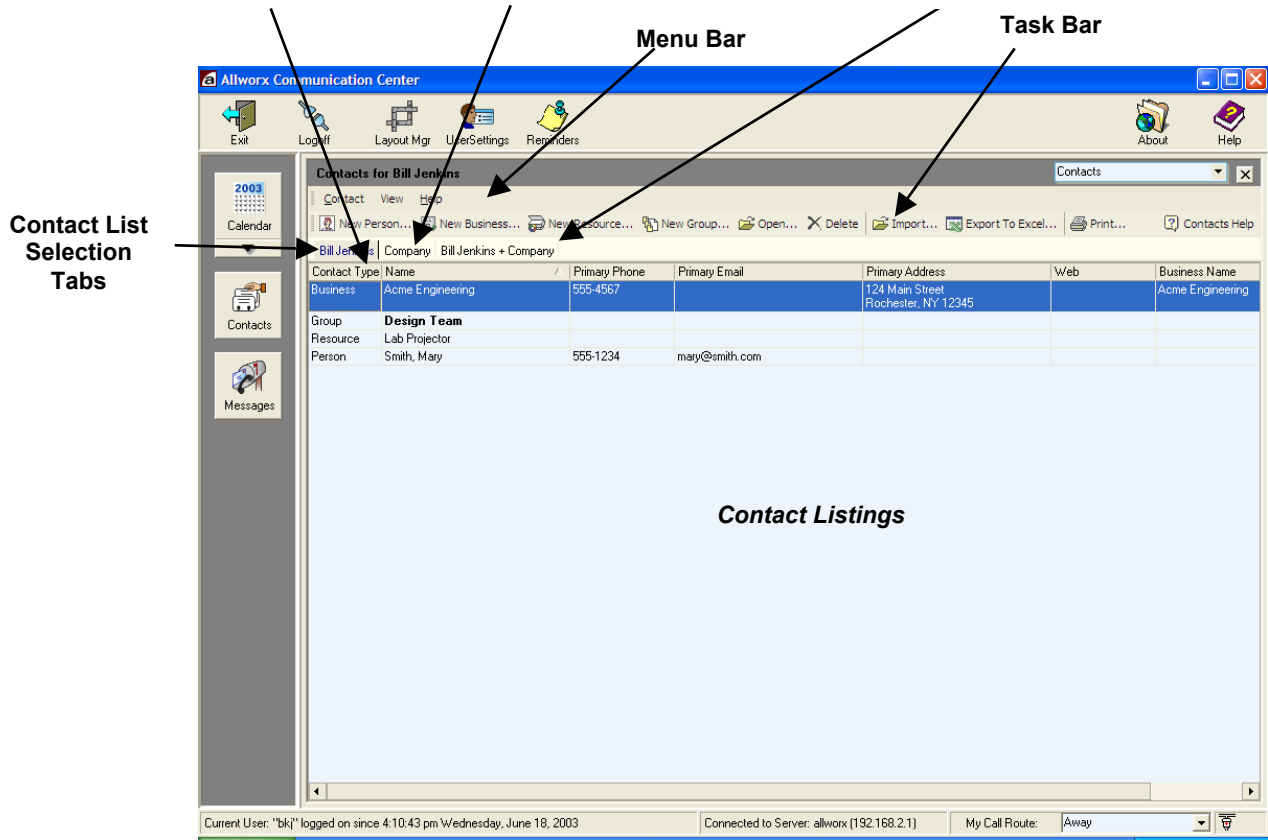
Menu Bar

Task Bar

Allworx Communication Center

Exit

Logoff

Layout Mgr

UserSettings

Reminders

About

Help

2003

Calendar

Contacts

Messages

Contacts for Bill Jenkins

Contacts

Contact View Help

New Person... New Business... New Resource... New Group... Open... Delete Import... Export To Excel... Print... Contacts Help

Contact List Selection Tabs

Bill Jenkins Company Bill Jenkins + Company

| Contact Type | Name | Primary Phone | Primary Email | Primary Address | Web | Business Name |
|---|---|---|---|---|---|---|
| Business | Acme Engineering | 555-4567 | | 124 Main Street Rochester, NY 12345 | | Acme Engineering |
| Group | Design Team | | | | | |
| Resource | Lab Projector | | | | | |
| Person | Smith, Mary | 555-1234 | mary@smith.com | | | |

Contact Listings

Current User: "bkj" logged on since 4:10:43 pm Wednesday, June 18, 2003

Connected to Server: allworx (192.168.2.1)

My Call Route:

Away